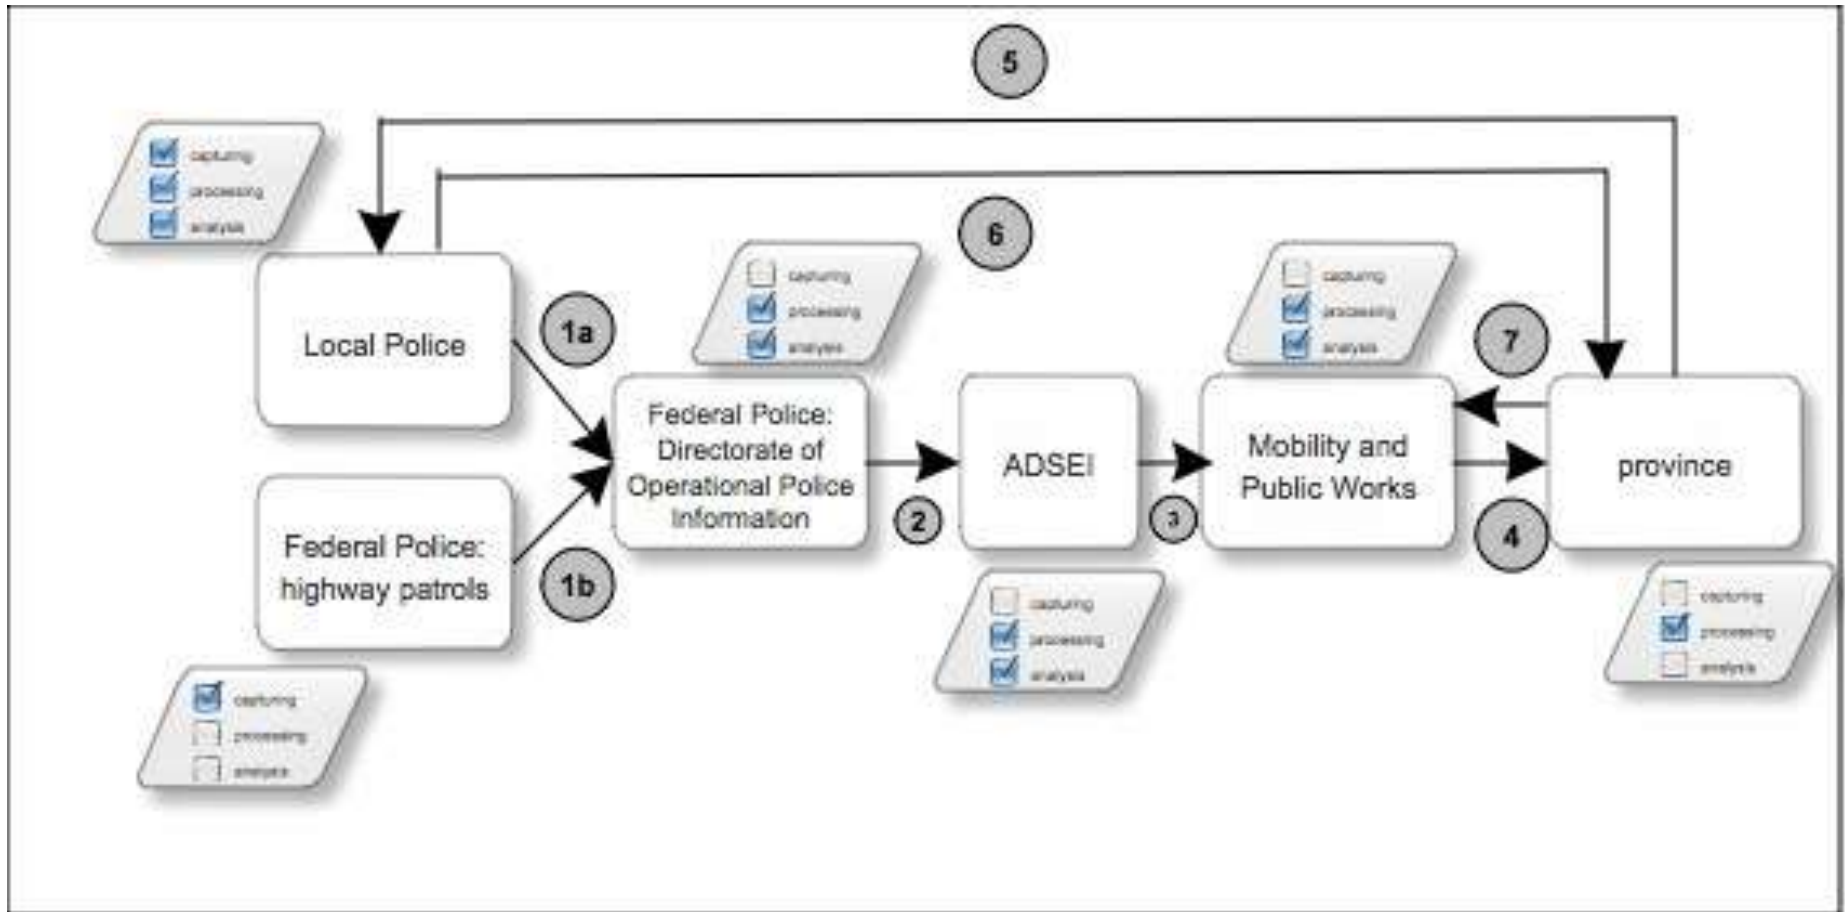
5

capturing
processing
analysis

6

Local Police

1a

capturing
processing
analysis

capturing
processing
analysis

7

Federal Police: Directorate of Operational Police Information

ADSEI

Mobility and Public Works

province

2

3

4

Federal Police: highway patrols

1b

capturing
processing
analysis

capturing
processing
analysis

capturing
processing
analysis